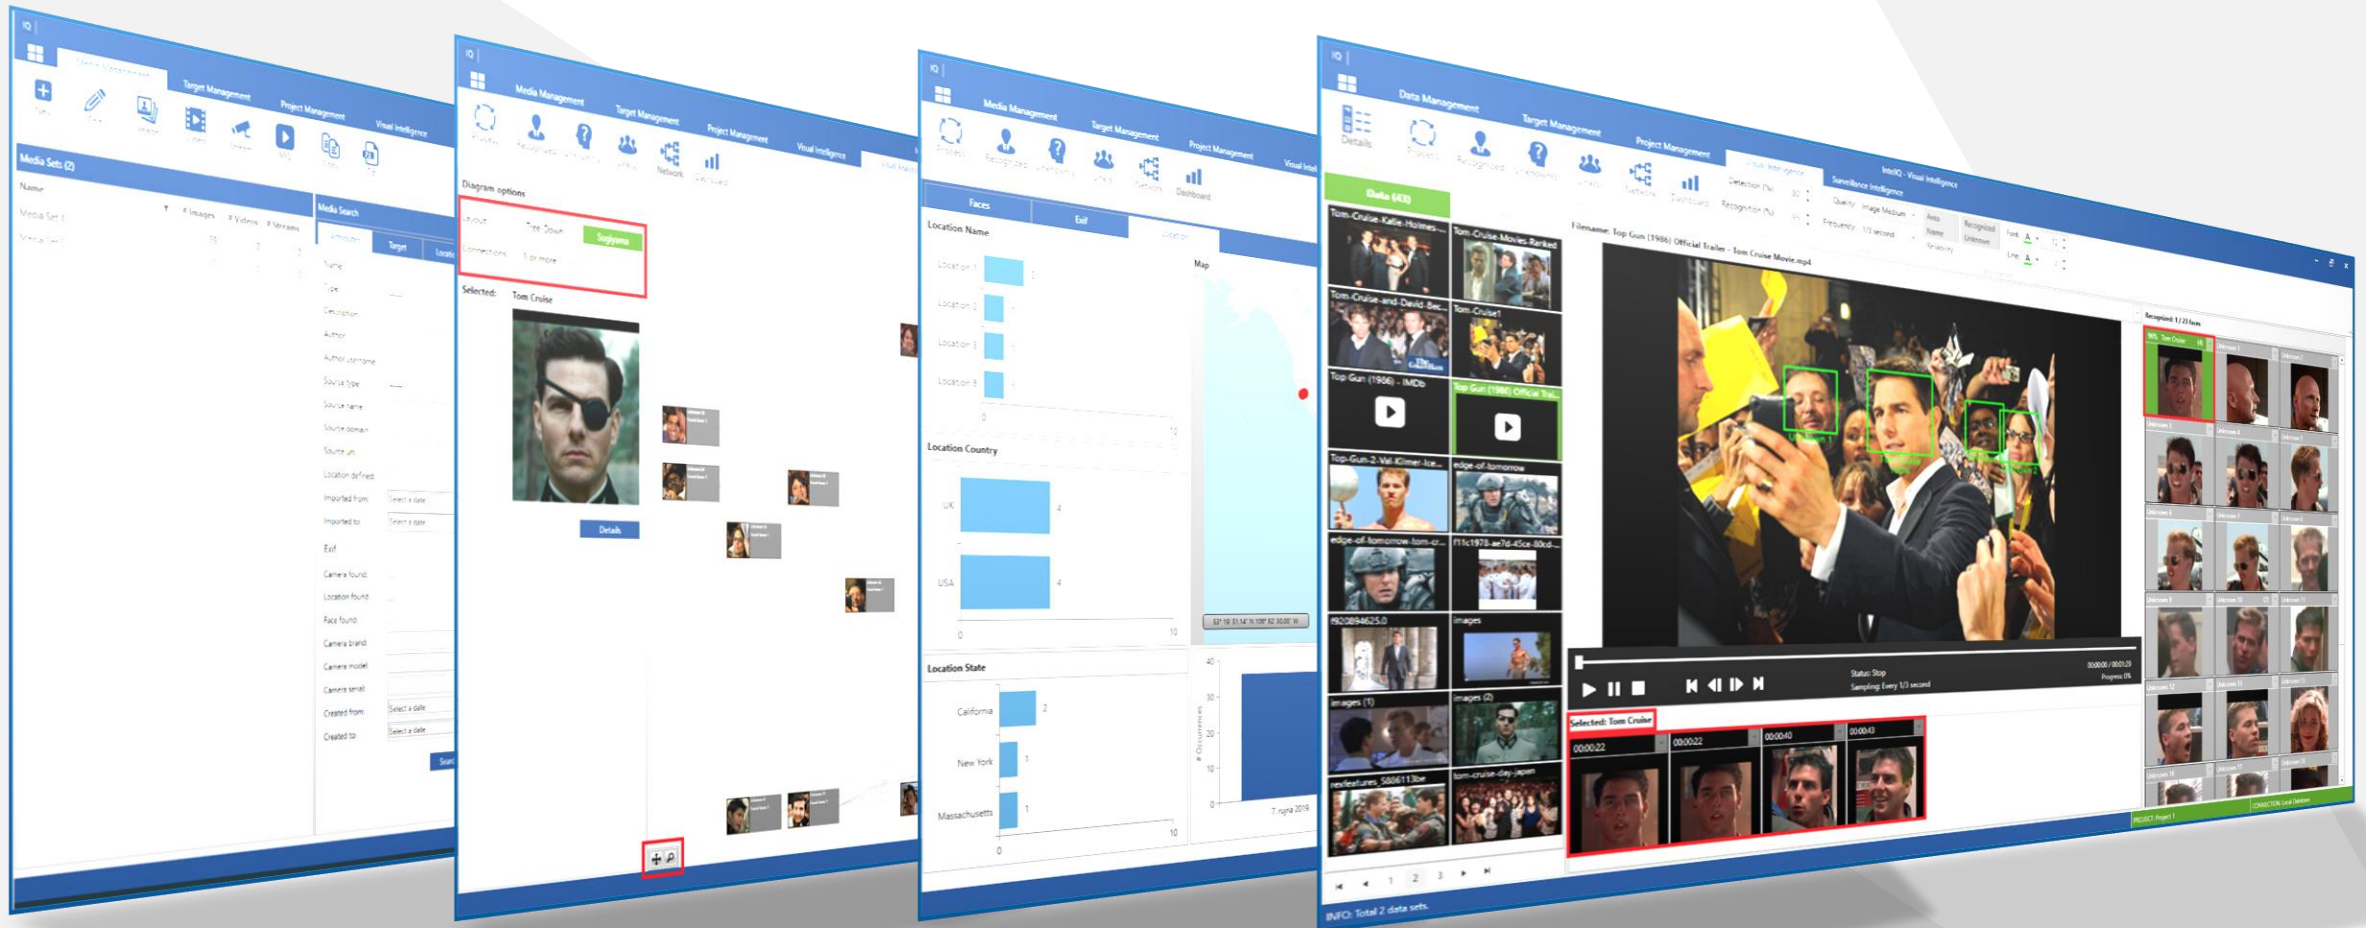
IQ

Target Management
Project Management
Visual Intelligence

Media Sets (2)
Name
Media Set 1
# Images
# Videos
# Streams

Media Search
Target
Name
Type
Description
Author
Author username
Source type
Source name
Source domain
Source url
Location defined
Imported from
Imported to
Exif
Camera found
Location found
Face found
Camera brand
Camera model
Camera serial
Created from
Created to
Select a date

IQ
Media Management
Target Management
Project Management
Visual Intelligence
Network
Dashboard

Diagram options
Layout
Tree Down
Sugiyama
Connections
1 or more
Selected:
Tom Cruise
Details

IQ
Media Management
Target Management
Project Management
Visual Intel
Network
Dashboard
Faces
Exif
Location
Location Name
Location 1
Location 2
Location 3
Location 5
0
10
Map
Location Country
UK
4
USA
4
0
10
Location State
California
2
New York
1
Massachusetts
1
0
10
40
30
20
10
0
# Occurrences

IQ
Data Management
Target Management
Project Management
Details
Network
Dashboard
Surveillance Intelligence
InteliQ - Visual Intelligence
Data (43)
Tom-Cruise-Katie-Holmes
Tom-Cruise-Movies-Ranked
Tom-Cruise-and-David-Bec
Tom-Cruise1
Top Gun (1986) - IMDb
Top Gun (1986) Official Trai
Top-Gun-2-Val-Kilmer-Ice
edge-of-tomorrow
edge-of-tomorrow-tom-cr
f11c1978-ae7d-45ce-80cd
f920894625.0
images
images (1)
images (2)
rexfeatures_5886113be
tom-cruise-day-japan
Filename: Top Gun (1986) Official Trailer - Tom Cruise Movie.mp4
Status: Stop
Sampling: Every 1/3 second
Selected: Tom Cruise
00:00:22
00:00:22
00:00:40
00:00:43
Recognized: 1 / 23 faces
Tom Cruise
1
2
3
INFO: Total 2 data sets.